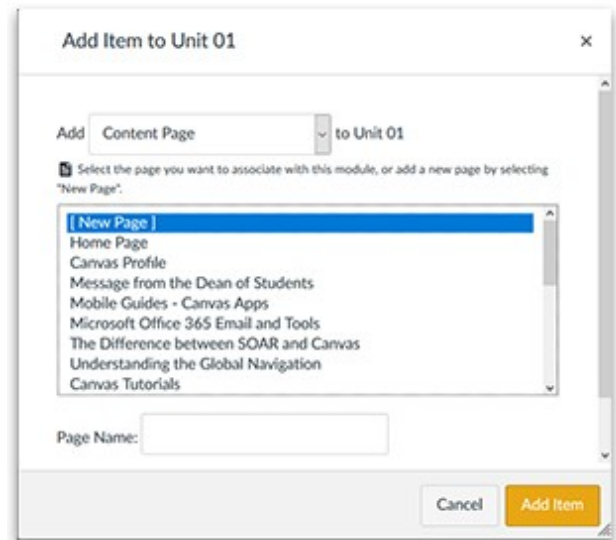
Add Item to Unit 01

×

Add Content Page to Unit 01

Select the page you want to associate with this module, or add a new page by selecting "New Page".

[ New Page ]
Home Page
Canvas Profile
Message from the Dean of Students
Mobile Guides - Canvas Apps
Microsoft Office 365 Email and Tools
The Difference between SOAR and Canvas
Understanding the Global Navigation
Canvas Tutorials

Page Name:

Cancel

Add Item